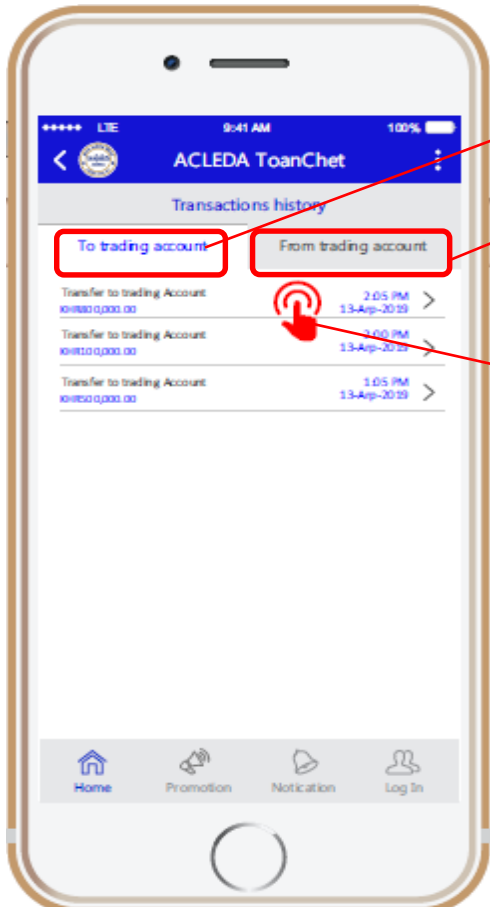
●●●●● LTE 9:41 AM 100%

ACLEDA ToanChet

Transactions history

To trading account

From trading account

Transfer to trading Account
KHR800,000.00
2:05 PM
13-Apr-2019

Transfer to trading Account
KHR100,000.00
2:00 PM
13-Apr-2019

Transfer to trading Account
KHR500,000.00
1:05 PM
13-Apr-2019

Home
Promotion
Notication
Log In